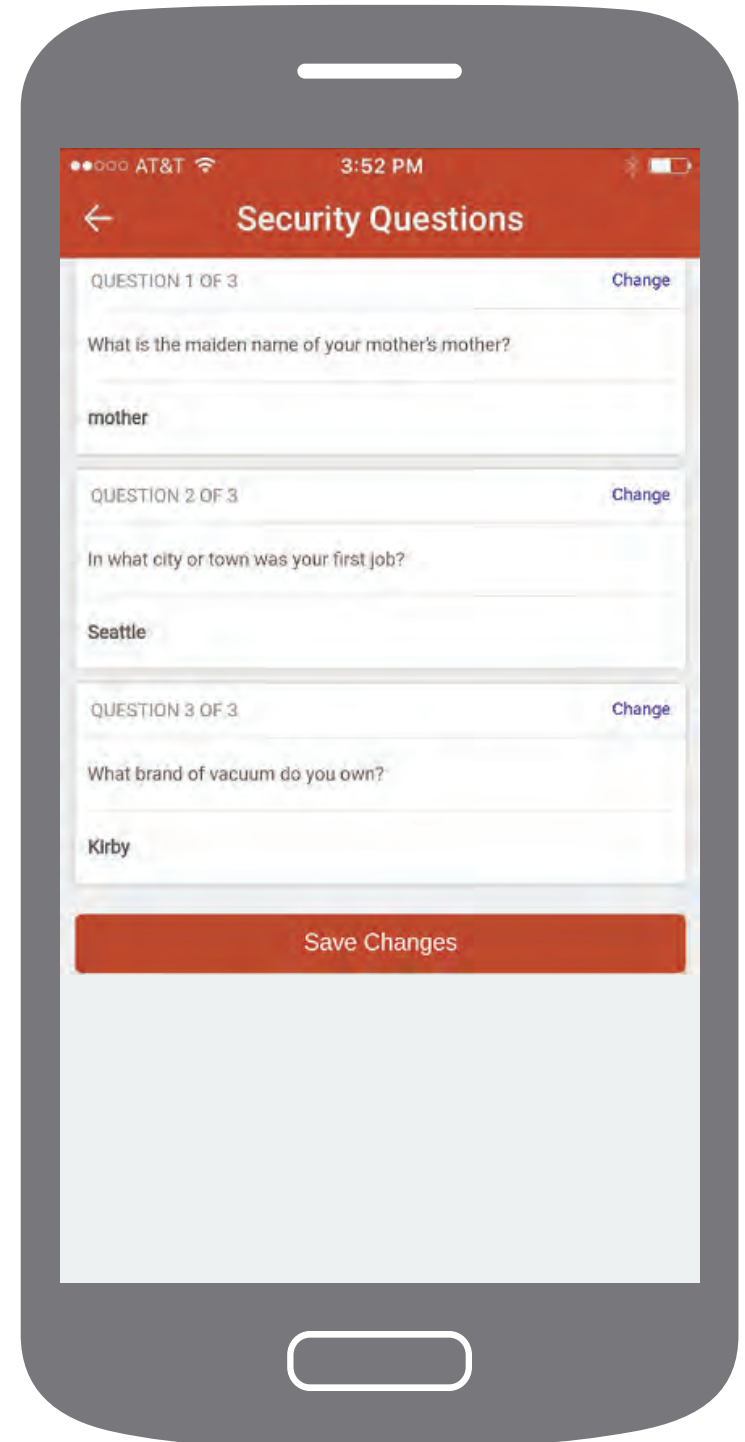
●●○○○ AT&T 3:52 PM

← Security Questions

QUESTION 1 OF 3 Change

What is the maiden name of your mother's mother?

mother

QUESTION 2 OF 3 Change

In what city or town was your first job?

Seattle

QUESTION 3 OF 3 Change

What brand of vacuum do you own?

Kirby

Save Changes